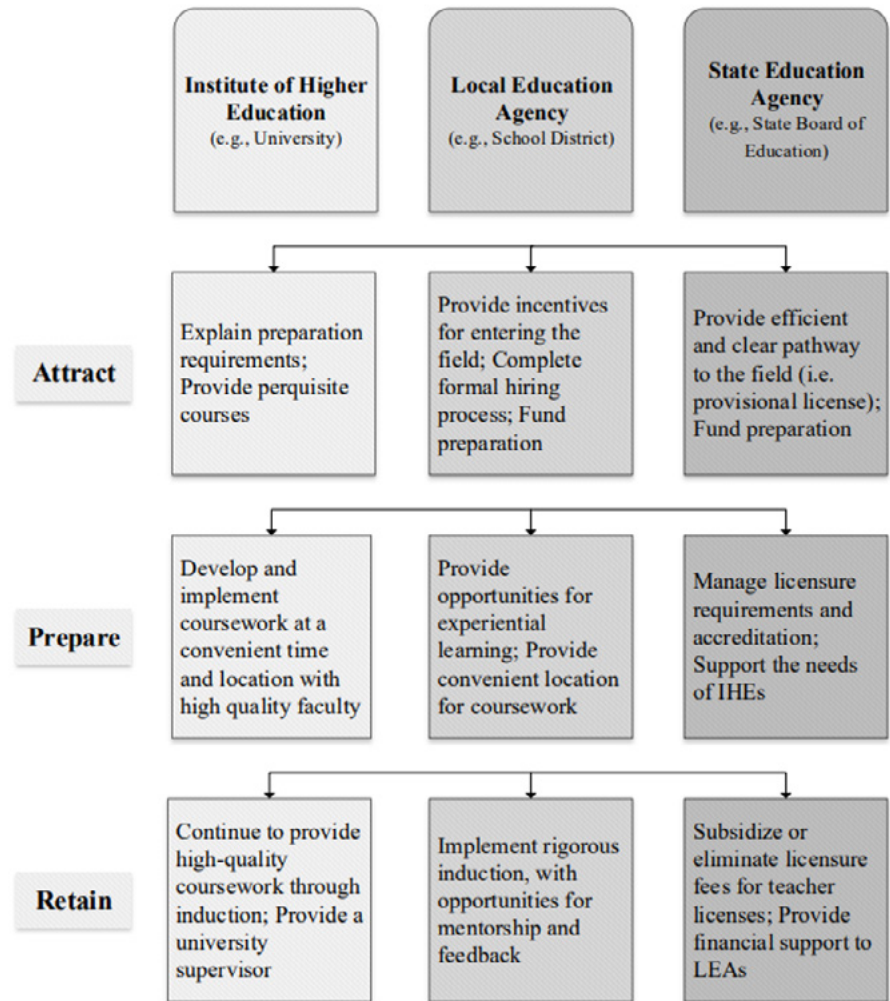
Institute of Higher Education
(e.g., University)

Local Education Agency
(e.g., School District)

State Education Agency
(e.g., State Board of Education)

Attract

Explain preparation requirements; Provide perquisite courses

Provide incentives for entering the field; Complete formal hiring process; Fund preparation

Provide efficient and clear pathway to the field (i.e. provisional license); Fund preparation

Prepare

Develop and implement coursework at a convenient time and location with high quality faculty

Provide opportunities for experiential learning; Provide convenient location for coursework

Manage licensure requirements and accreditation; Support the needs of IHEs

Retain

Continue to provide high-quality coursework through induction; Provide a university supervisor

Implement rigorous induction, with opportunities for mentorship and feedback

Subsidize or eliminate licensure fees for teacher licenses; Provide financial support to LEAs